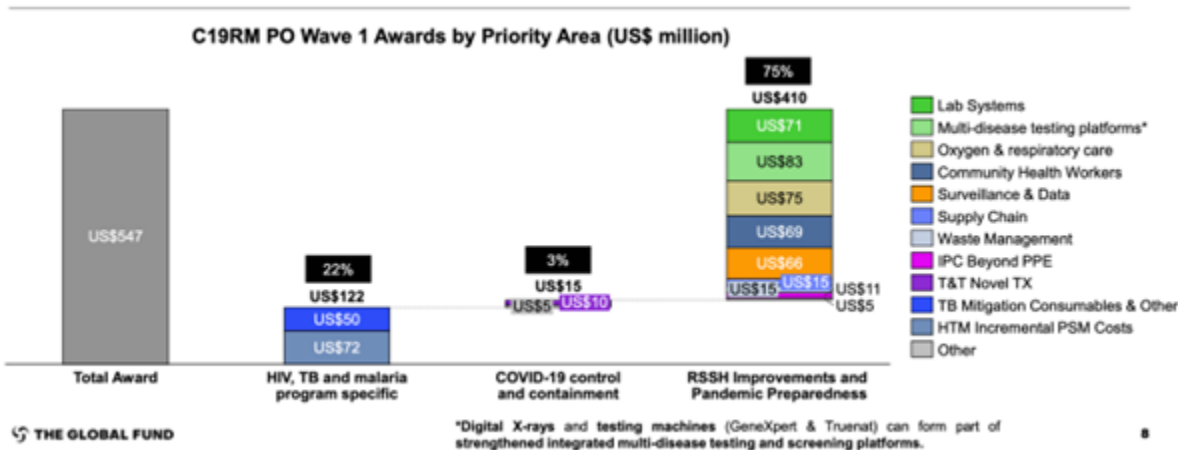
C19RM PO Wave 1 Awards by Priority Area (US$ million)

US$547

22%
US$122
US$50
US$72

3%
US$15
US$5
US$10

75%
US$410
US$71
US$83
US$75
US$69
US$66
US$15
US$15
US$11
US$5

Lab Systems
Multi-disease testing platforms*
Oxygen & respiratory care
Community Health Workers
Surveillance & Data
Supply Chain
Waste Management
IPC Beyond PPE
T&T Novel TX
TB Mitigation Consumables & Other
HTM Incremental PSM Costs
Other

Total Award
HIV, TB and malaria program specific
COVID-19 control and containment
RSSH Improvements and Pandemic Preparedness

THE GLOBAL FUND

*Digital X-rays and testing machines (GeneXpert & Truenat) can form part of strengthened integrated multi-disease testing and screening platforms.

8